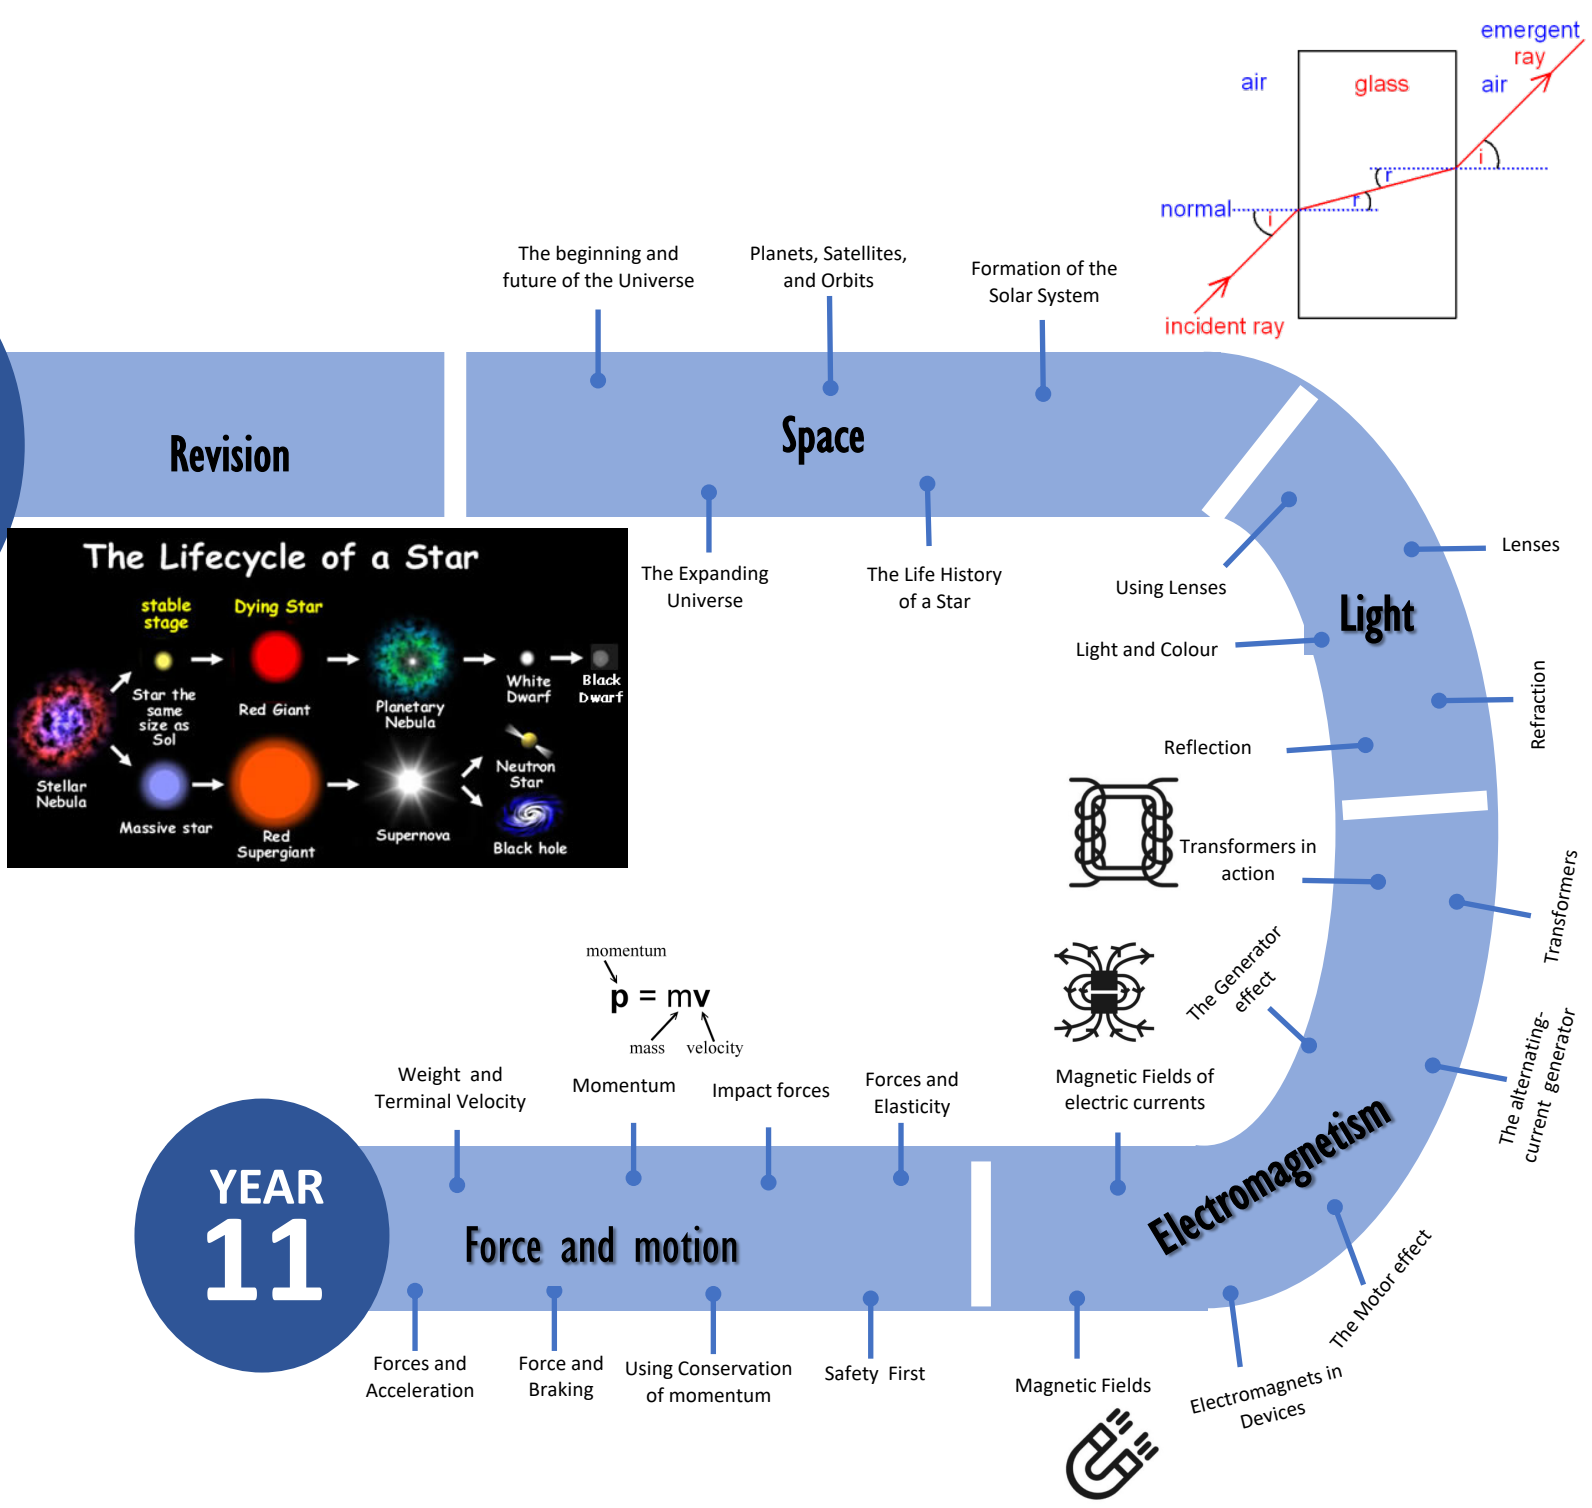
emergent ray
air
glass
air
normal
r
r
i
i
incident ray

The beginning and future of the Universe

Planets, Satellites, and Orbits

Formation of the Solar System

Revision

Space

The Lifecycle of a Star
stable stage
Dying Star
Star the same size as Sol
Red Giant
Planetary Nebula
White Dwarf
Black Dwarf
Stellar Nebula
Massive star
Red Supergiant
Supernova
Neutron Star
Black hole

The Expanding Universe

The Life History of a Star

Using Lenses

Lenses

Light

Light and Colour

Refraction

Reflection

Transformers in action

Transformers

The Generator effect

The alternating-current generator

momentum
p = mv
mass
velocity

Weight and Terminal Velocity

Momentum

Impact forces

Forces and Elasticity

Magnetic Fields of electric currents

Electromagnetism

YEAR 11

Force and motion

The Motor effect

Forces and Acceleration

Force and Braking

Using Conservation of momentum

Safety First

Magnetic Fields

Electromagnets in Devices